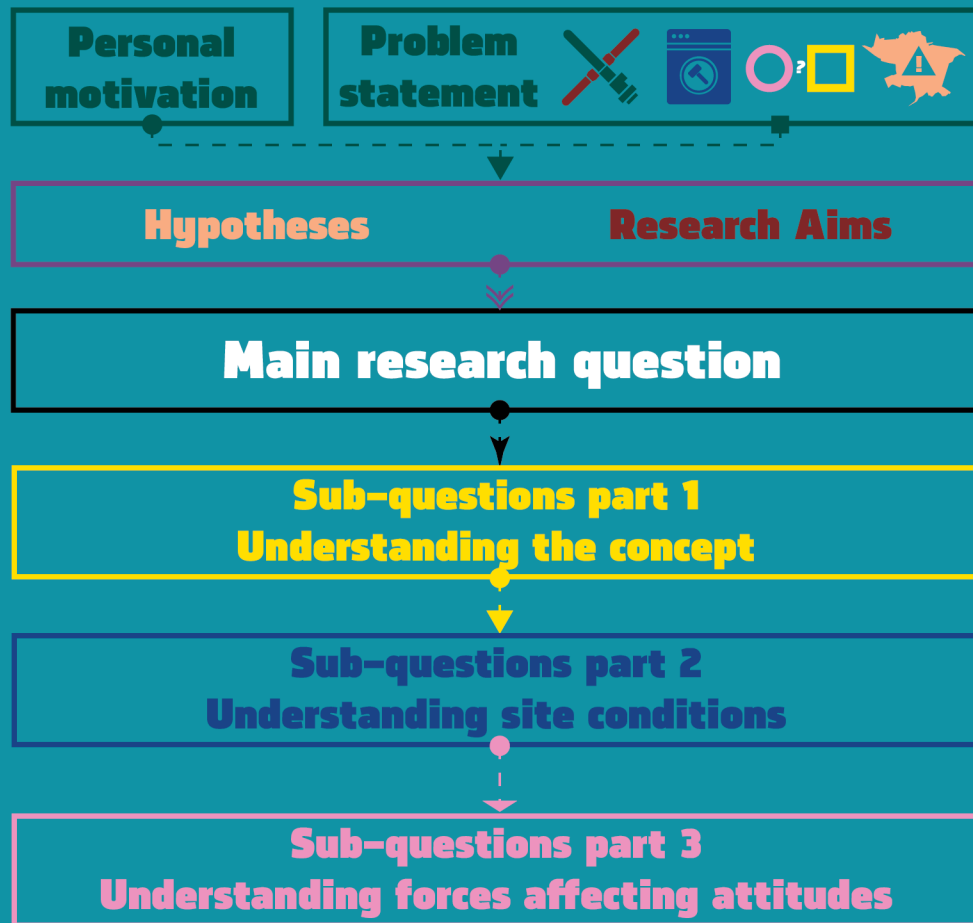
Personal motivation

Problem statement

?

!

Hypotheses

Research Aims

Main research question

Sub-questions part 1
Understanding the concept

Sub-questions part 2
Understanding site conditions

Sub-questions part 3
Understanding forces affecting attitudes